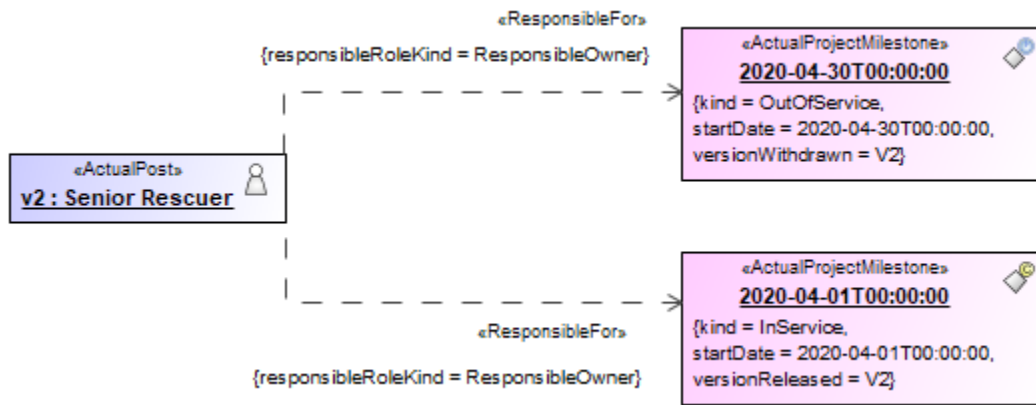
«ResponsibleFor»
{responsibleRoleKind = ResponsibleOwner}

«ActualProjectMilestone»
2020-04-30T00:00:00
{kind = OutOfService,
startDate = 2020-04-30T00:00:00,
versionWithdrawn = V2}

«ActualPost»
v2 : Senior Rescuer

«ActualProjectMilestone»
2020-04-01T00:00:00
{kind = InService,
startDate = 2020-04-01T00:00:00,
versionReleased = V2}

«ResponsibleFor»
{responsibleRoleKind = ResponsibleOwner}